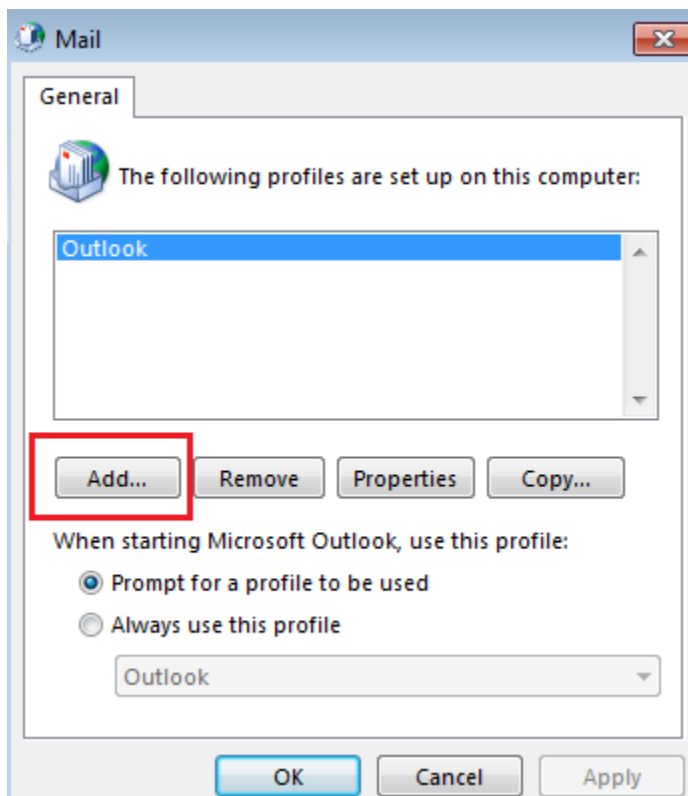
Mail

General

The following profiles are set up on this computer:

Outlook

Add...
Remove
Properties
Copy...

When starting Microsoft Outlook, use this profile:

Prompt for a profile to be used

Always use this profile

Outlook

OK
Cancel
Apply